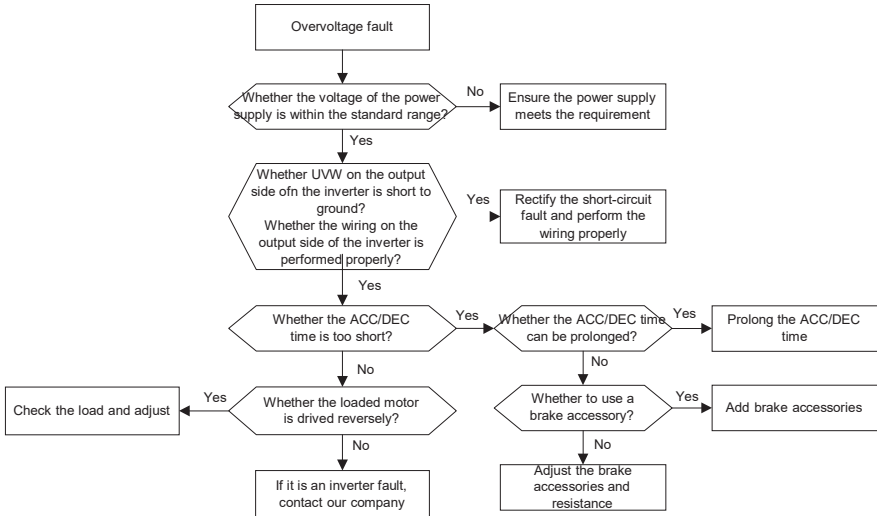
Overvoltage fault

Whether the voltage of the power supply is within the standard range?

No

Ensure the power supply meets the requirement

Yes

Whether UVW on the output side ofn the inverter is short to ground?
Whether the wiring on the output side of the inverter is performed properly?

Yes

Rectify the short-circuit fault and perform the wiring properly

Yes

Whether the ACC/DEC time is too short?

Yes

Whether the ACC/DEC time can be prolonged?

Yes

Prolong the ACC/DEC time

No

No

Check the load and adjust

Yes

Whether the loaded motor is drived reversely?

Whether to use a brake accessory?

Yes

Add brake accessories

No

No

If it is an inverter fault, contact our company

Adjust the brake accessories and resistance